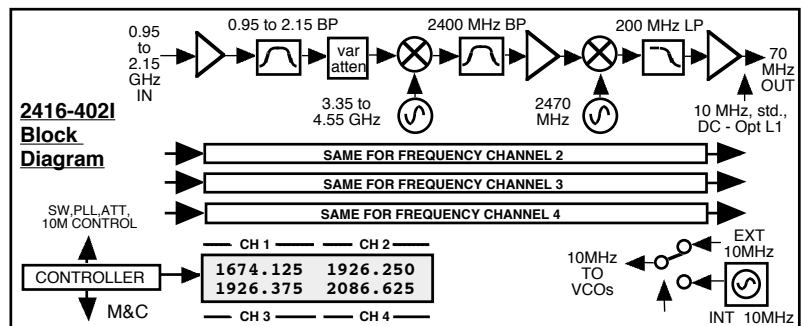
0.95 to 2.15 GHz IN

0.95 to 2.15 BP

var atten

3.35 to 4.55 GHz

2400 MHz BP

2470 MHz

200 MHz LP

70 MHz OUT

10 MHz, std., DC - Opt L1

2416-402I Block Diagram

SAME FOR FREQUENCY CHANNEL 2

SAME FOR FREQUENCY CHANNEL 3

SAME FOR FREQUENCY CHANNEL 4

SW,PLL,ATT, 10M CONTROL

CONTROLLER

M&C

CH 1 CH 2

1674.125 1926.250

1926.375 2086.625

CH 3 CH 4

10MHz TO VCOs

EXT 10MHz

INT 10MHz